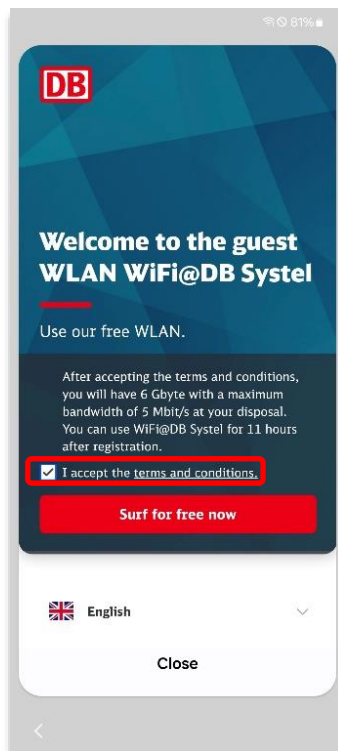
81%

DB

Welcome to the guest WLAN WiFi@DB Systel

Use our free WLAN.

After accepting the terms and conditions, you will have 6 Gbyte with a maximum bandwidth of 5 Mbit/s at your disposal. You can use WiFi@DB Systel for 11 hours after registration.

I accept the terms and conditions.

Surf for free now

English

Close